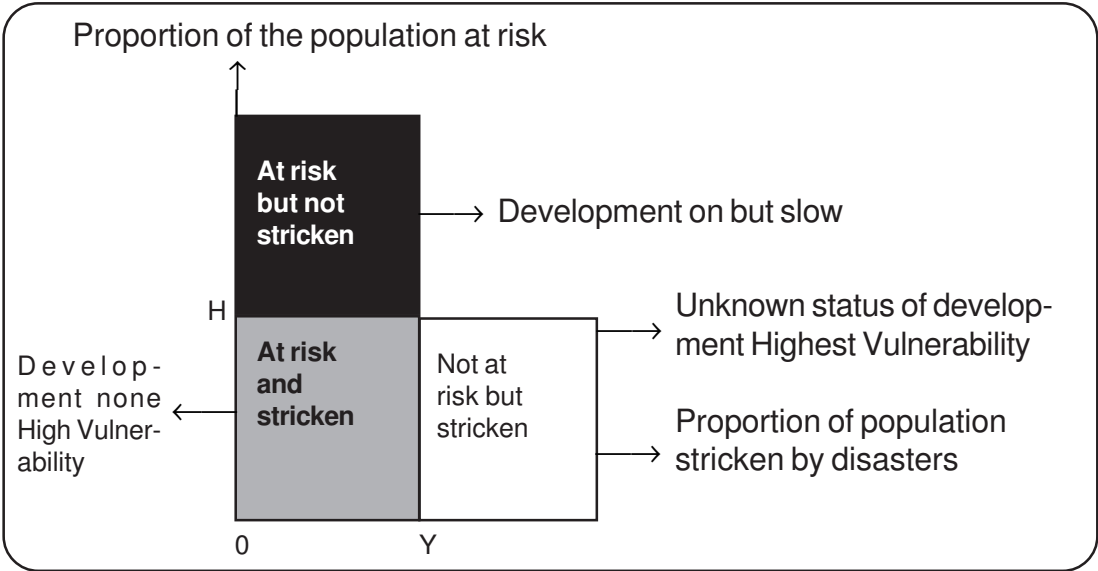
Proportion of the population at risk

At risk but not stricken

Development on but slow

H

Unknown status of development Highest Vulnerability

At risk and stricken

Not at risk but stricken

Development none High Vulnerability

Proportion of population stricken by disasters

0

Y